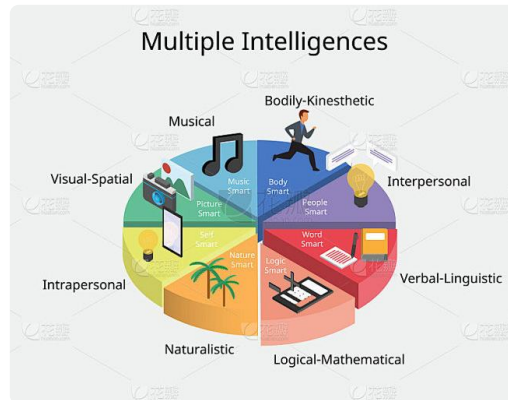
Multiple Intelligences

Musical

Bodily-Kinesthetic

Visual-Spatial

Interpersonal

Intrapersonal

Verbal-Linguistic

Naturalistic

Logical-Mathematical

Music Smart

Body Smart

Picture Smart

People Smart

Self Smart

Nature Smart

Word Smart

Logic Smart